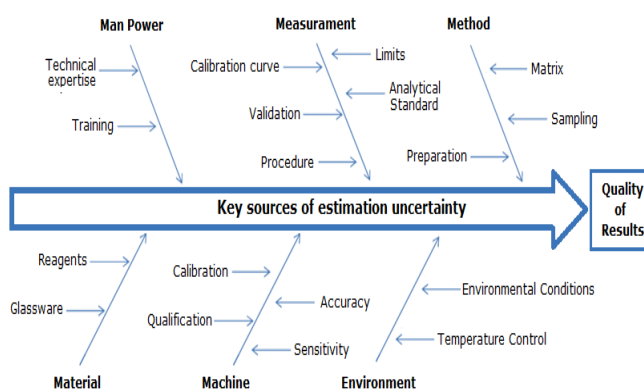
Man Power

Technical expertise

Training

Measurement

Calibration curve

Limits

Analytical Standard

Validation

Procedure

Method

Matrix

Sampling

Preparation

Key sources of estimation uncertainty

Quality of Results

Reagents

Glassware

Calibration

Accuracy

Qualification

Sensitivity

Environmental Conditions

Temperature Control

Material

Machine

Environment